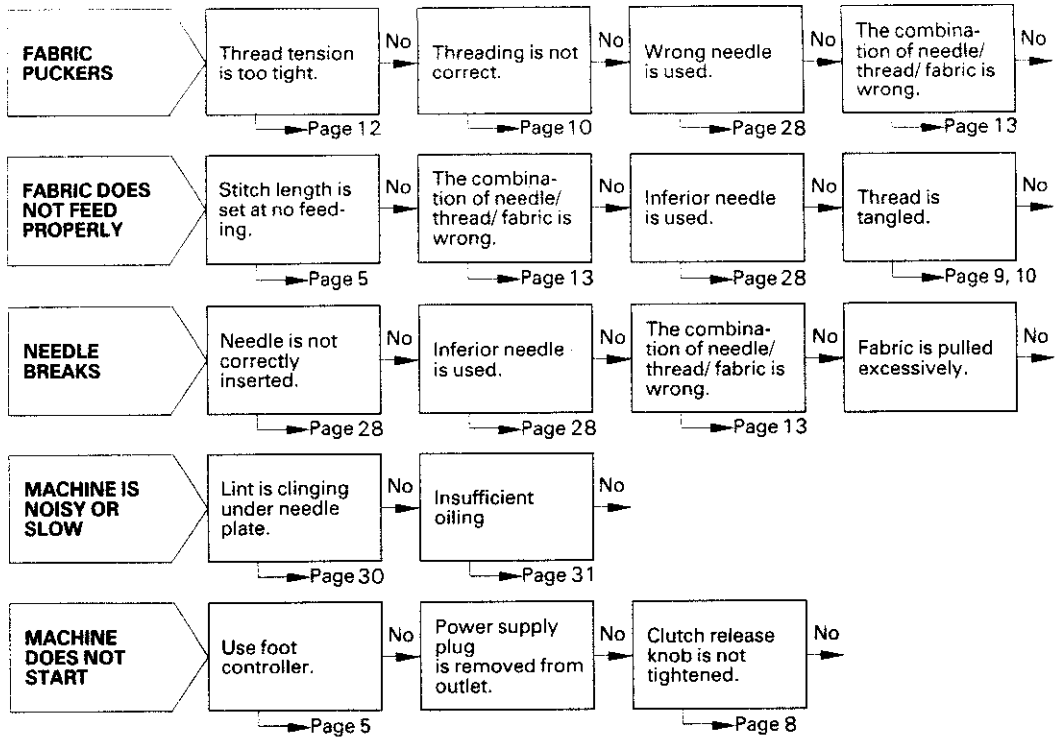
FABRIC PUCKERS

Thread tension is too tight.
Page 12

No

Threading is not correct.
Page 10

No

Wrong needle is used.
Page 28

No

The combination of needle/ thread/ fabric is wrong.
Page 13

No

FABRIC DOES NOT FEED PROPERLY

Stitch length is set at no feeding.
Page 5

No

The combination of needle/ thread/ fabric is wrong.
Page 13

No

Inferior needle is used.
Page 28

No

Thread is tangled.
Page 9, 10

No

NEEDLE BREAKS

Needle is not correctly inserted.
Page 28

No

Inferior needle is used.
Page 28

No

The combination of needle/ thread/ fabric is wrong.
Page 13

No

Fabric is pulled excessively.

No

MACHINE IS NOISY OR SLOW

Lint is clinging under needle plate.
Page 30

No

Insufficient oiling
Page 31

No

MACHINE DOES NOT START

Use foot controller.
Page 5

No

Power supply plug is removed from outlet.

No

Clutch release knob is not tightened.
Page 8

No